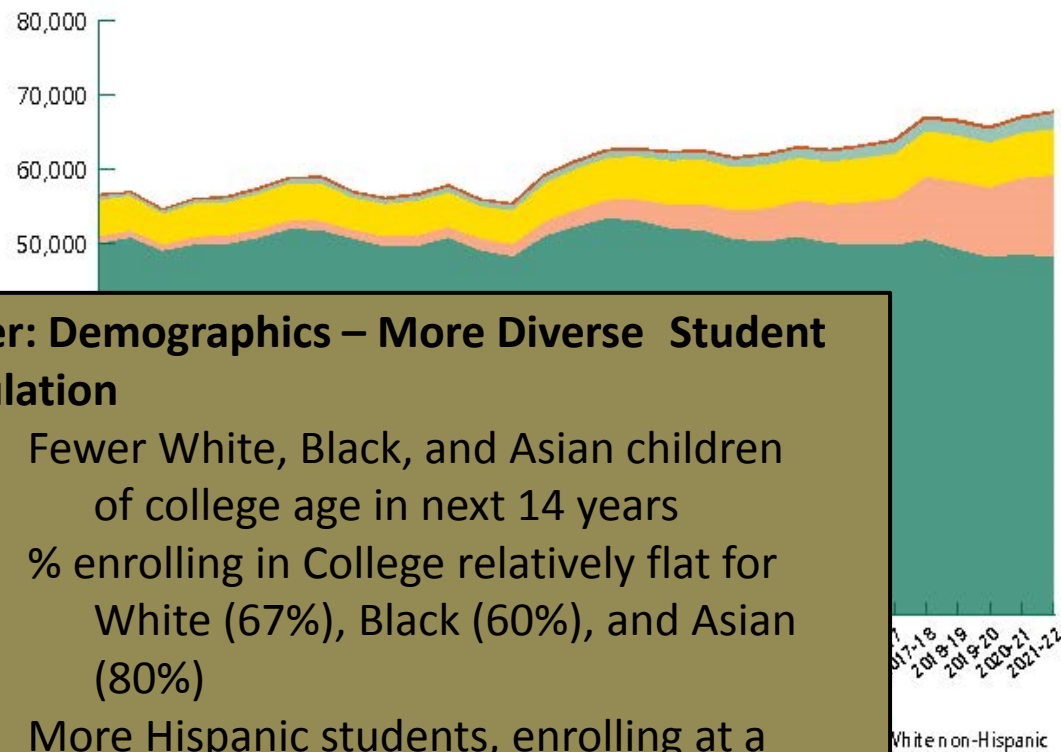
80,000

70,000

60,000

50,000

er: Demographics – More Diverse Student lation

Fewer White, Black, and Asian children of college age in next 14 years

% enrolling in College relatively flat for White (67%), Black (60%), and Asian (80%)

More Hispanic students, enrolling at a

17-18 2018-19 2019-20 2020-21 2021-22

White non-Hispanic